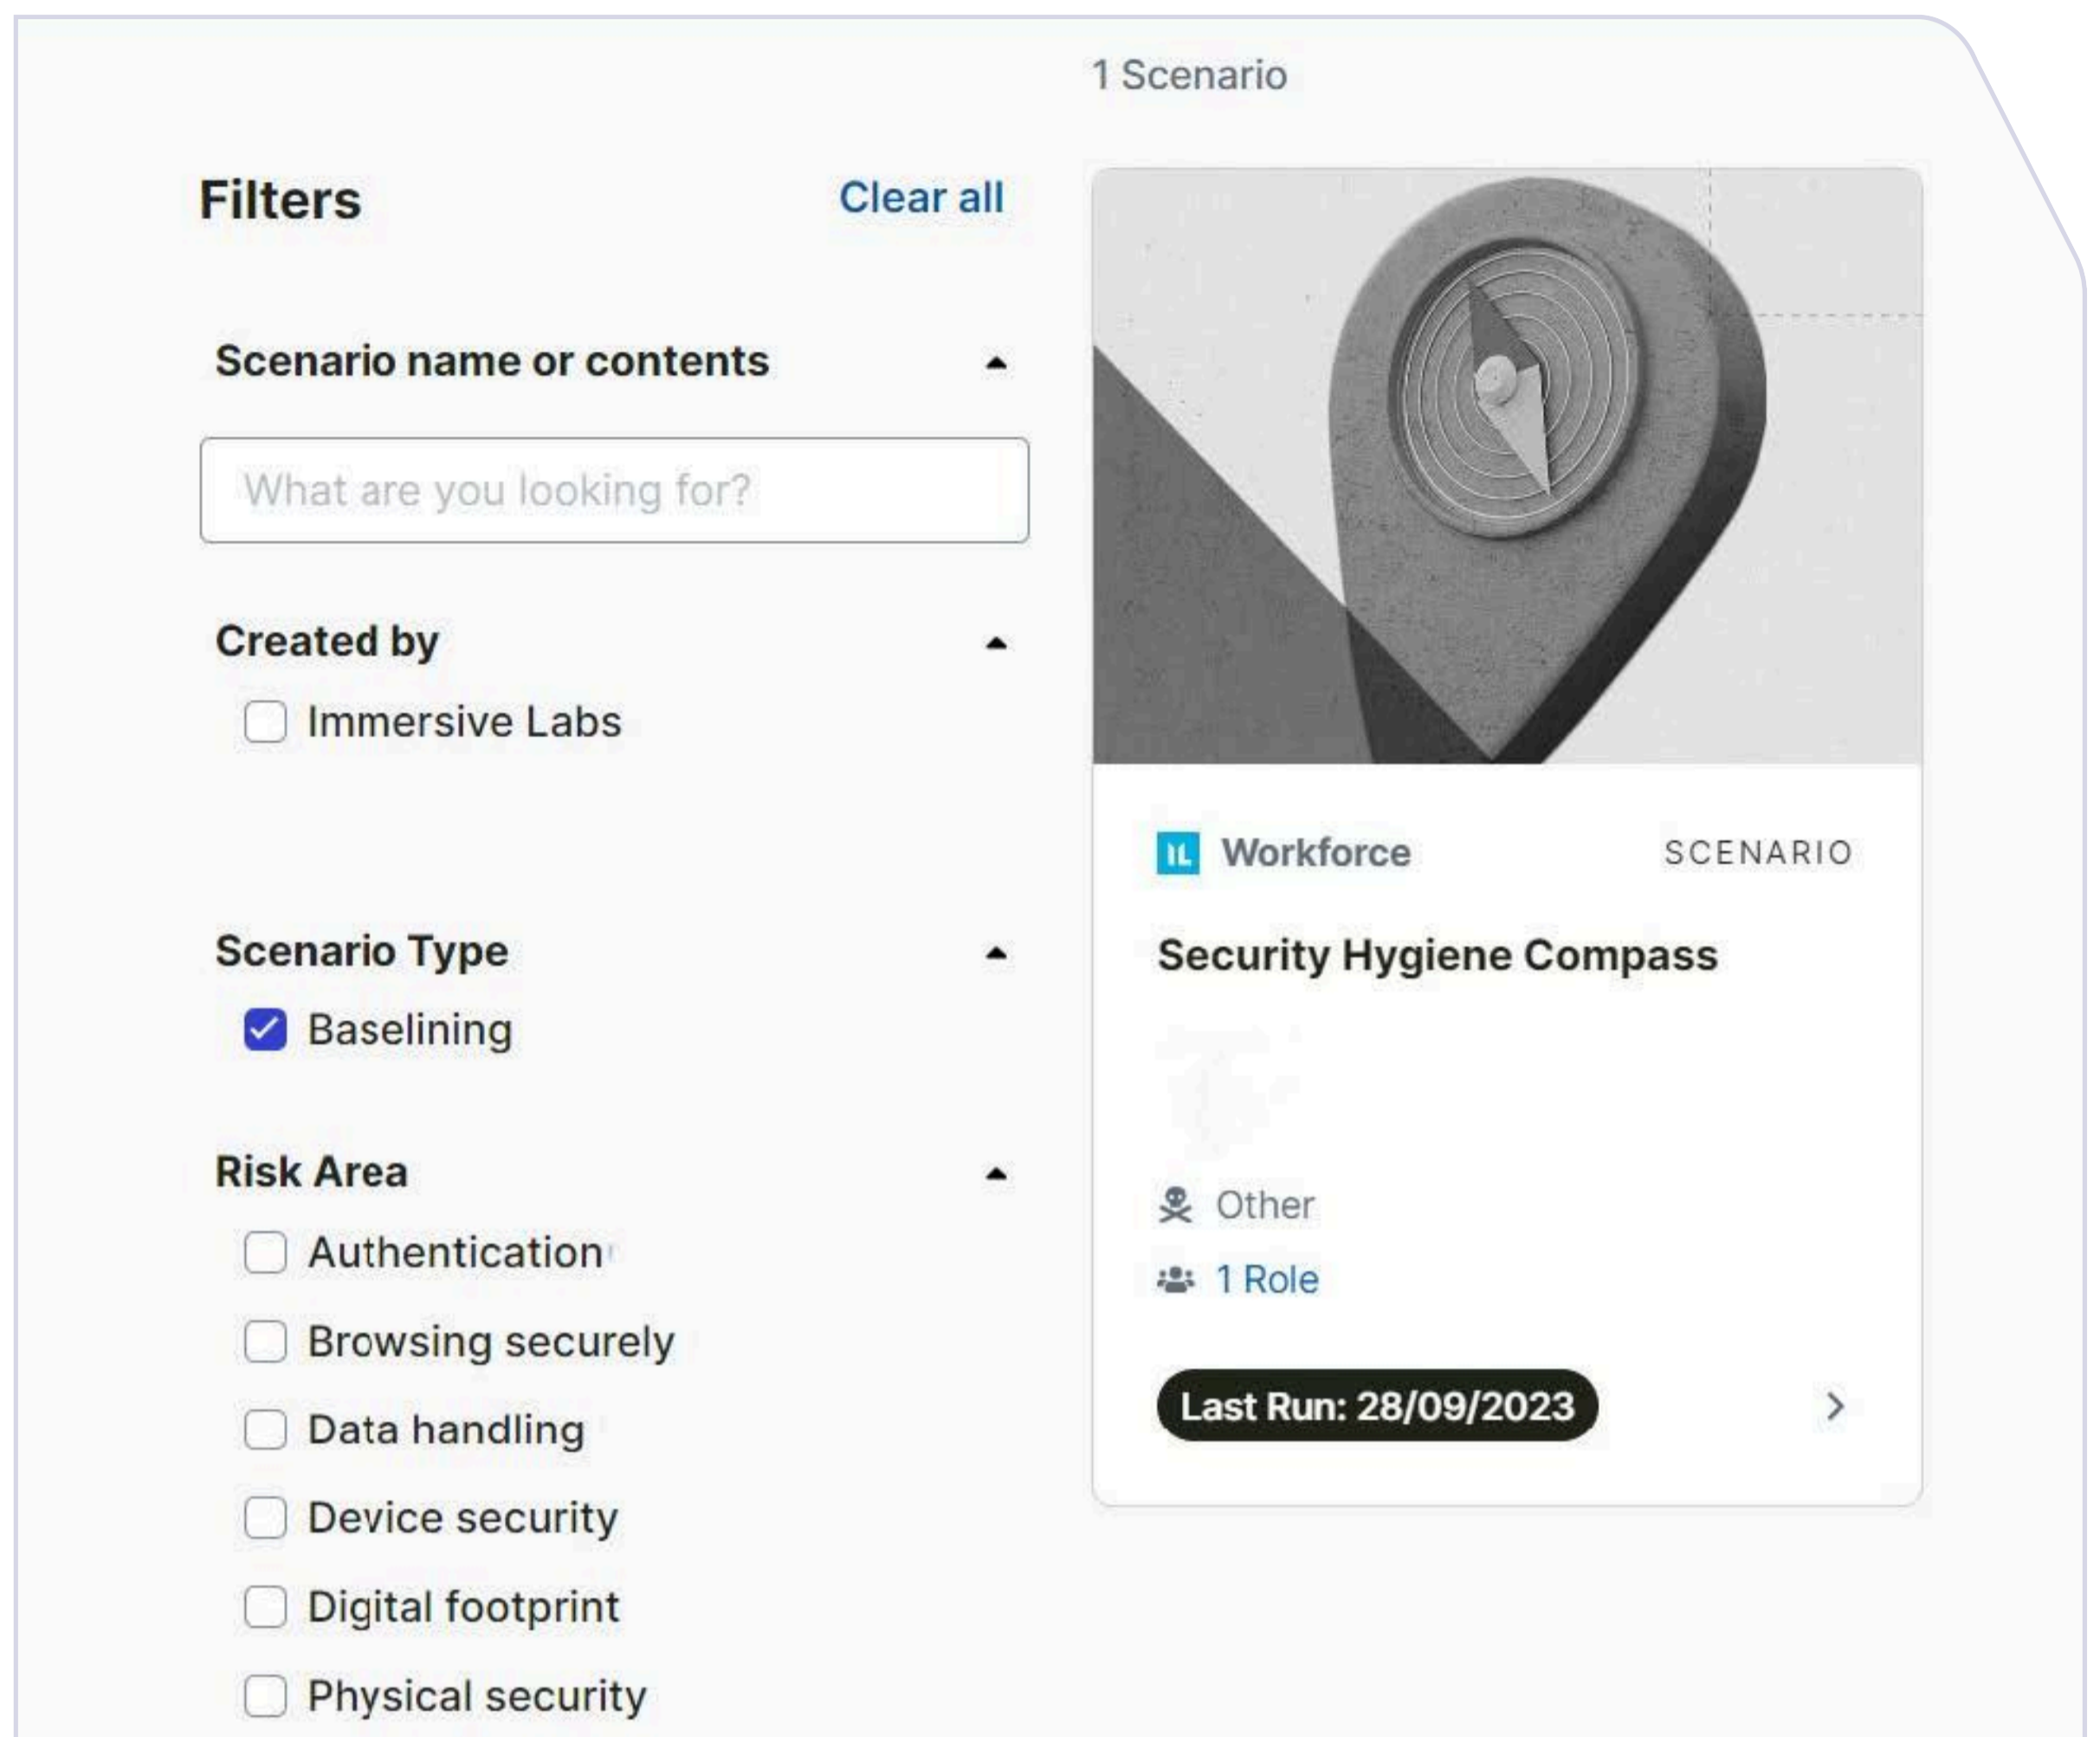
1 Scenario

Filters

Clear all

Scenario name or contents

What are you looking for?

Created by

Immersive Labs

Scenario Type

Baselining

Risk Area

Authentication

Browsing securely

Data handling

Device security

Digital footprint

Physical security

IL Workforce

SCENARIO

Security Hygiene Compass

Other

1 Role

Last Run: 28/09/2023